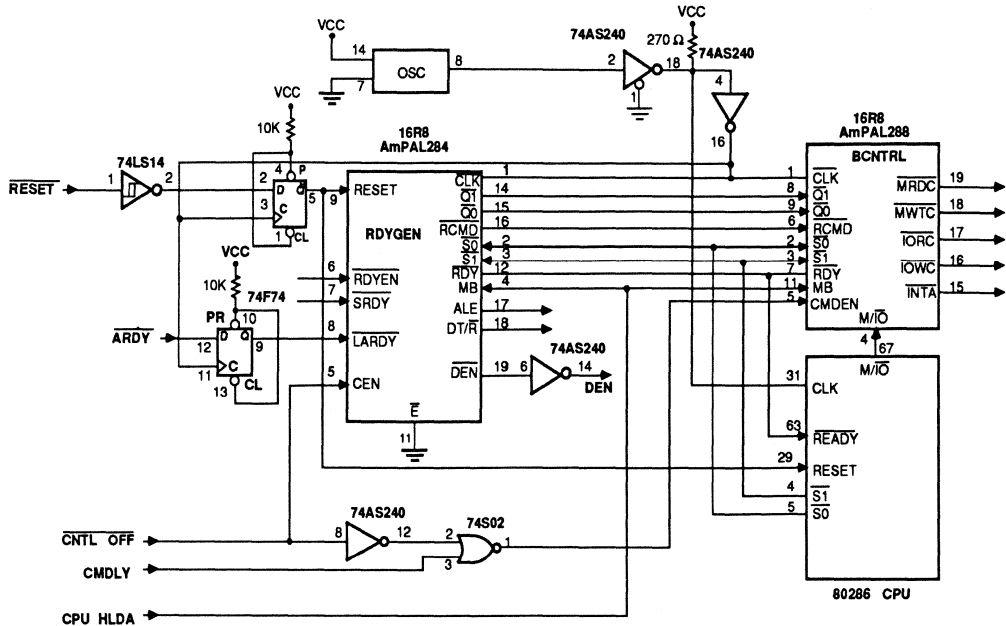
VCC
14
7
OSC
8
74AS240
2
1
18
VCC
270 Ω
74AS240
4
16
VCC
10K
4
P
2
D
3
C
1
CL
5
RESET
1
74LS14
2
16R8
AmPAL284
9
RESET
RDYGEN
CLK
Q1
Q0
RCMD
S0
S1
RDY
MB
1
14
15
16
2
3
12
4
16R8
AmPAL288
BCNTRL
1
CLK
8
Q1
9
Q0
6
RCMD
2
S0
3
S1
7
RDY
11
MB
5
CMDEN
MRDC
MWTC
IORC
IOWC
INTA
19
18
17
16
15
VCC
10K
74F74
PR
10
D
12
C
11
CL
13
9
ARDY
6
RDYEN
7
SRDY
8
LARDY
5
CEN
ALE
DT/R
17
18
DEN
19
6
74AS240
14
DEN
E
11
M/IO
4
67
M/IO
31
CLK
63
READY
29
RESET
4
S1
5
S0
80286 CPU
CNTL OFF
74AS240
8
12
74S02
2
3
1
CMDLY
CPU HLDA